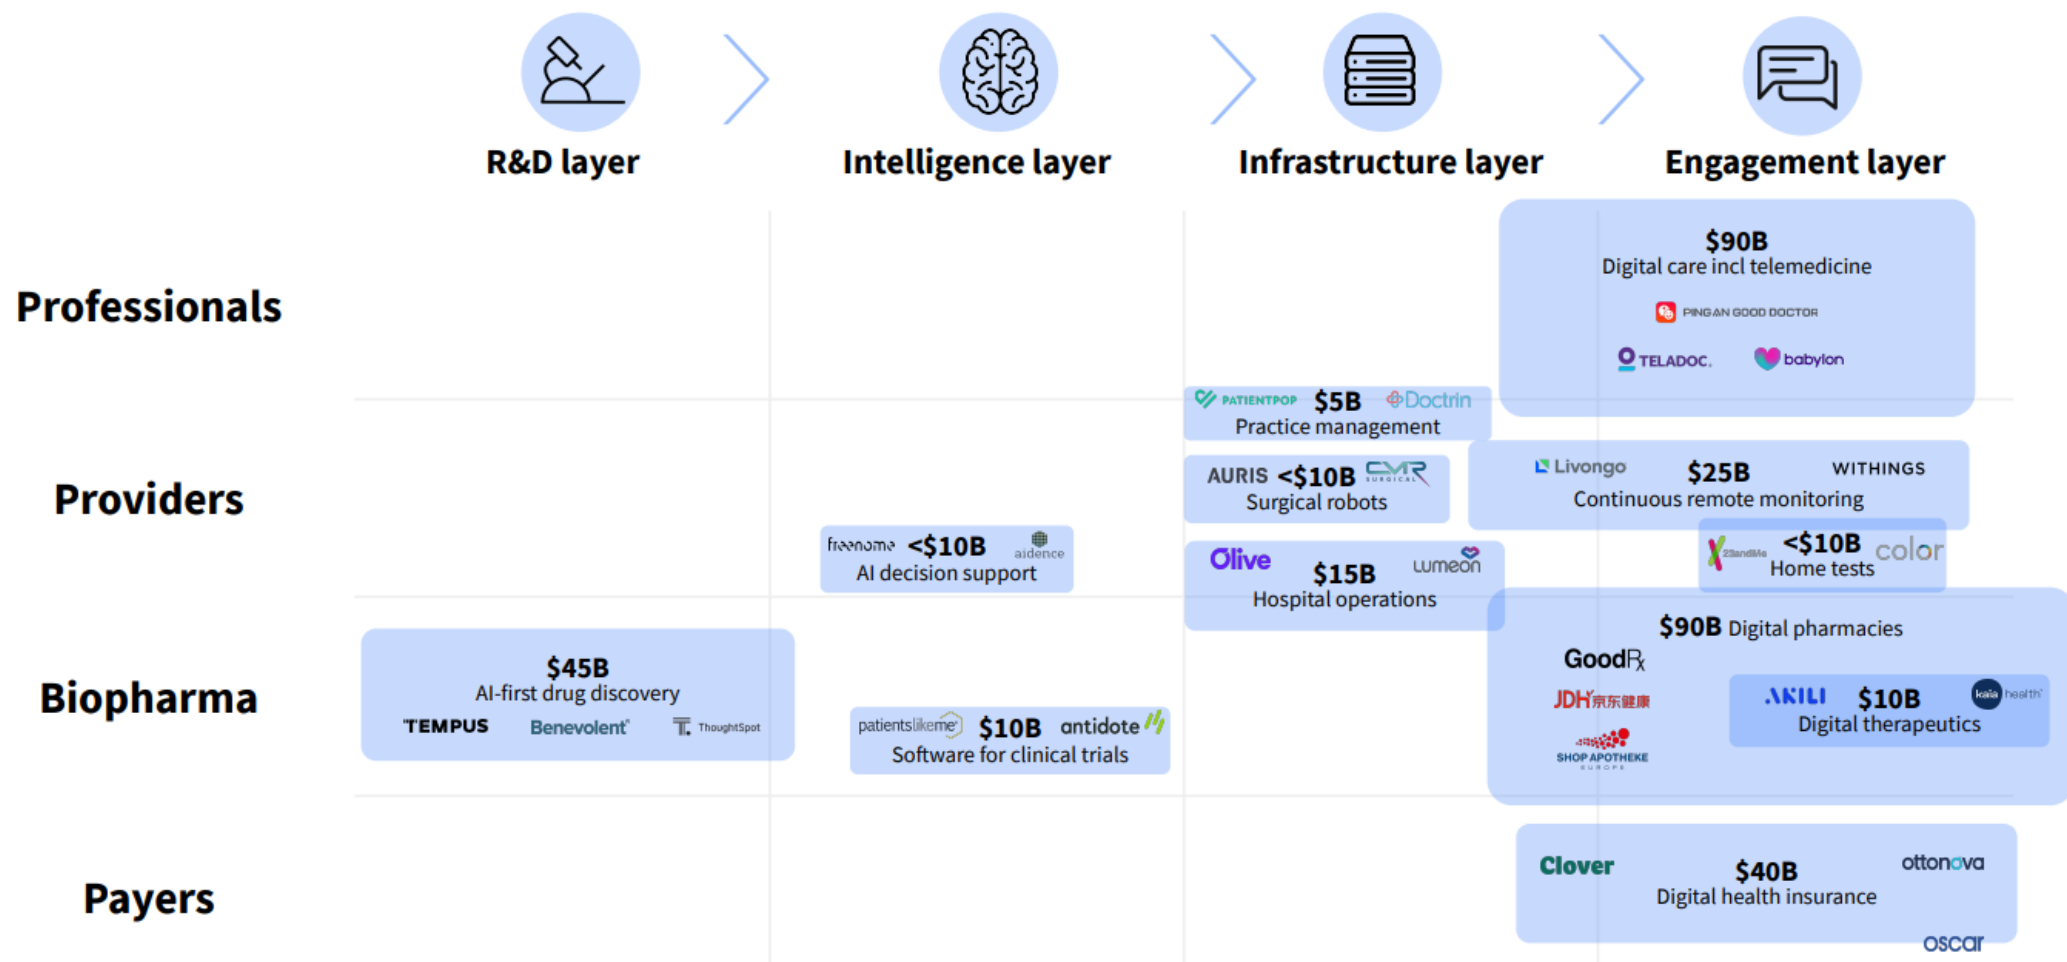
R&D layer

Intelligence layer

Infrastructure layer

Engagement layer

Professionals

Providers

Biopharma

Payers

$90B
Digital care incl telemedicine
PINGAN GOOD DOCTOR
TELADOC. babylon

PATIENTPOP $5B Doctrin
Practice management

AURIS <$10B CMR SURGICAL
Surgical robots

Livongo $25B WITHINGS
Continuous remote monitoring

freenome <$10B aidence
AI decision support

Olive $15B lumeon
Hospital operations

23andMe <$10B color
Home tests

$90B Digital pharmacies
GoodRx
JDH京东健康
SHOP APOTHEKE EUROPE

AKILI $10B kaia health
Digital therapeutics

$45B
AI-first drug discovery
TEMPUS Benevolent ThoughtSpot

patientslikeme $10B antidote
Software for clinical trials

Clover $40B ottonova
Digital health insurance
oscar